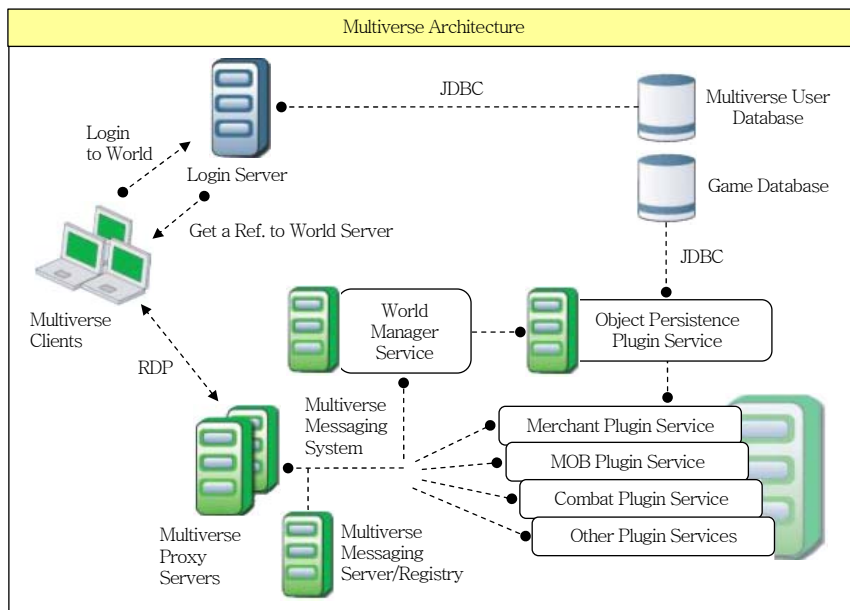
Multiverse Architecture

JDBC

Multiverse User Database

Login to World

Login Server

Game Database

Get a Ref. to World Server

JDBC

World Manager Service

Object Persistence Plugin Service

Multiverse Clients

RDP

Multiverse Messaging System

Merchant Plugin Service

MOB Plugin Service

Combat Plugin Service

Other Plugin Services

Multiverse Proxy Servers

Multiverse Messaging Server/Registry